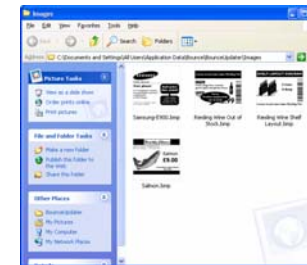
Images

File Edit View Favorites Tools Help

Back Search Folders

Address C:\Documents and Settings\All Users\Application Data\Bsource\Bsource\Update\Images

Picture Tasks

View as a slide show

Order prints online

Print pictures

File and Folder Tasks

Make a new folder

Publish this folder to the Web

Share this folder

Other Places

Bsource\Update

My Pictures

My Computer

My Network Places

Samsung E900.bmp

Reding Wine Out of Stock.bmp

Reding Wine Shelf Layout.bmp

Salmon £9.00

Salmon.bmp